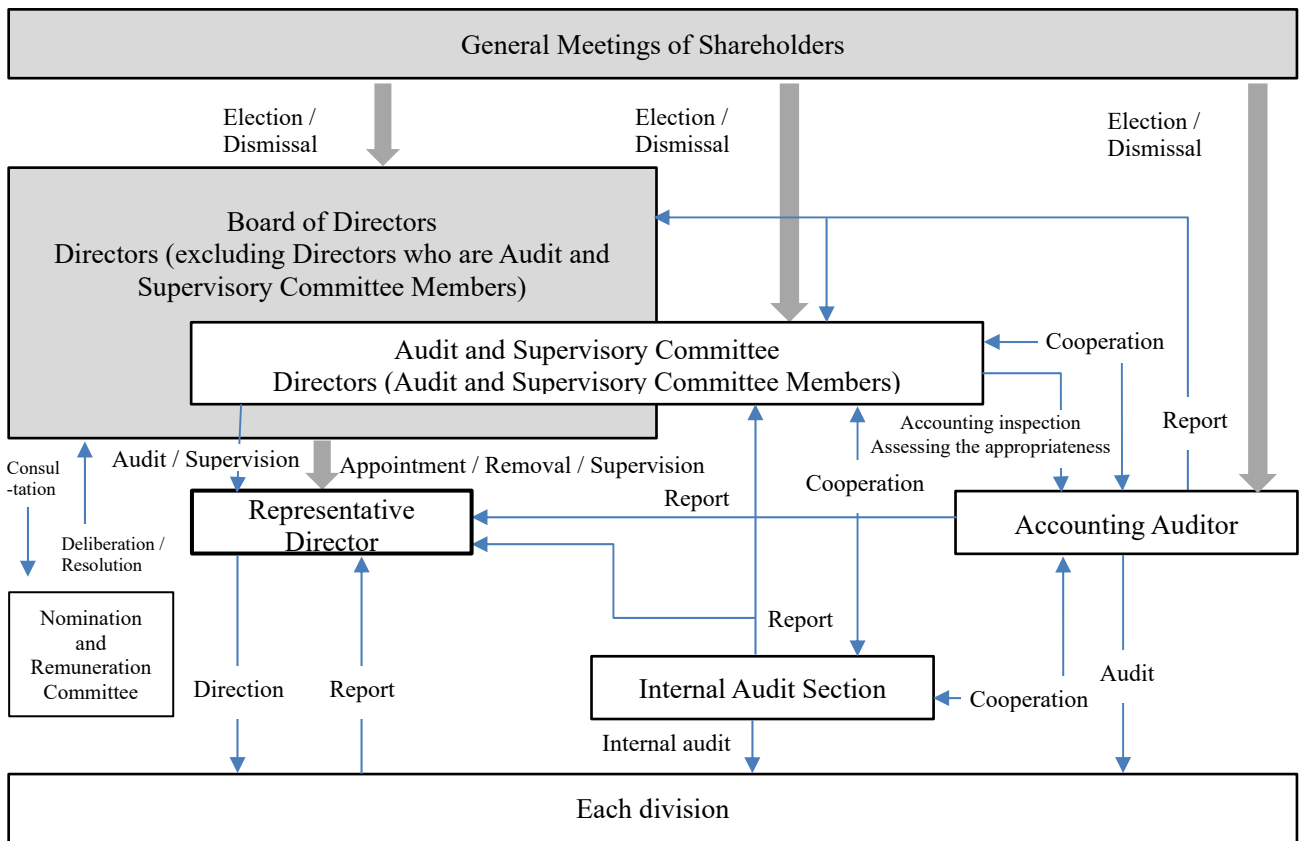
General Meetings of Shareholders

Election / Dismissal

Election / Dismissal

Election / Dismissal

Board of Directors
Directors (excluding Directors who are Audit and Supervisory Committee Members)

Audit and Supervisory Committee
Directors (Audit and Supervisory Committee Members)

Cooperation

Accounting inspection
Assessing the appropriateness

Report

Consul-tation

Audit / Supervision

Appointment / Removal / Supervision

Deliberation / Resolution

Representative Director

Report

Cooperation

Accounting Auditor

Nomination and Remuneration Committee

Report

Direction

Report

Internal Audit Section

Cooperation

Audit

Internal audit

Each division